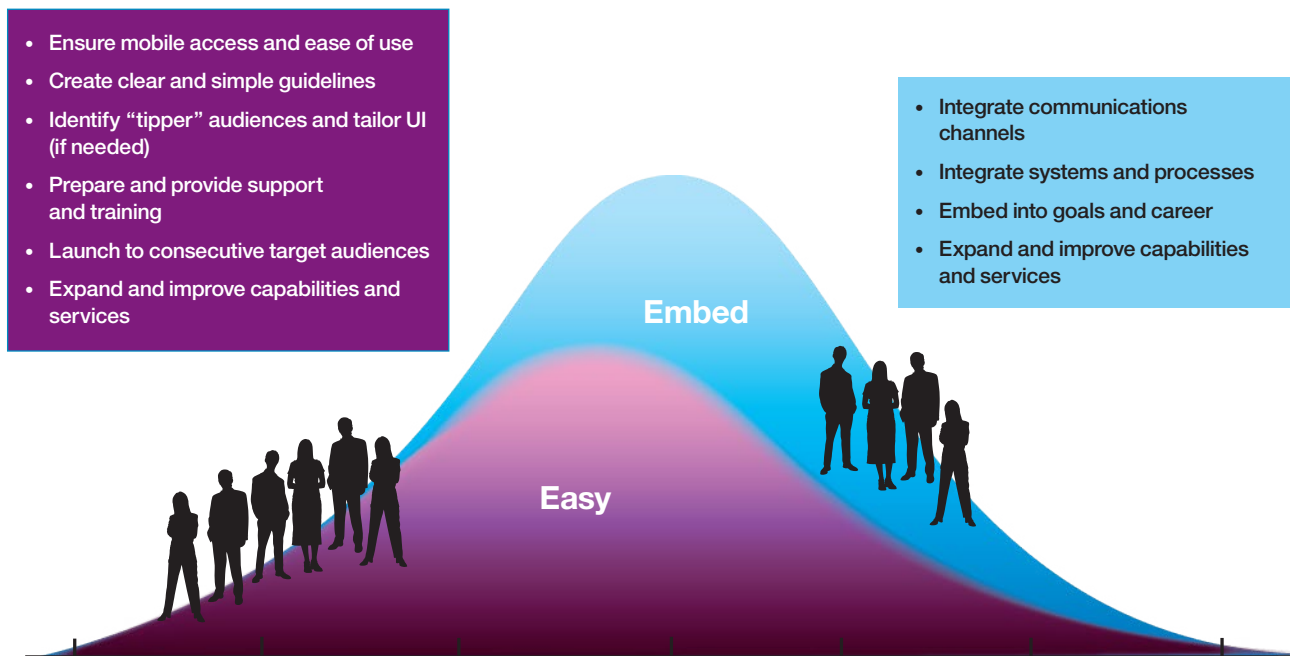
- Ensure mobile access and ease of use
- Create clear and simple guidelines
- Identify “tipper” audiences and tailor UI (if needed)
- Prepare and provide support and training
- Launch to consecutive target audiences
- Expand and improve capabilities and services

- Integrate communications channels
- Integrate systems and processes
- Embed into goals and career
- Expand and improve capabilities and services

Embed

Easy